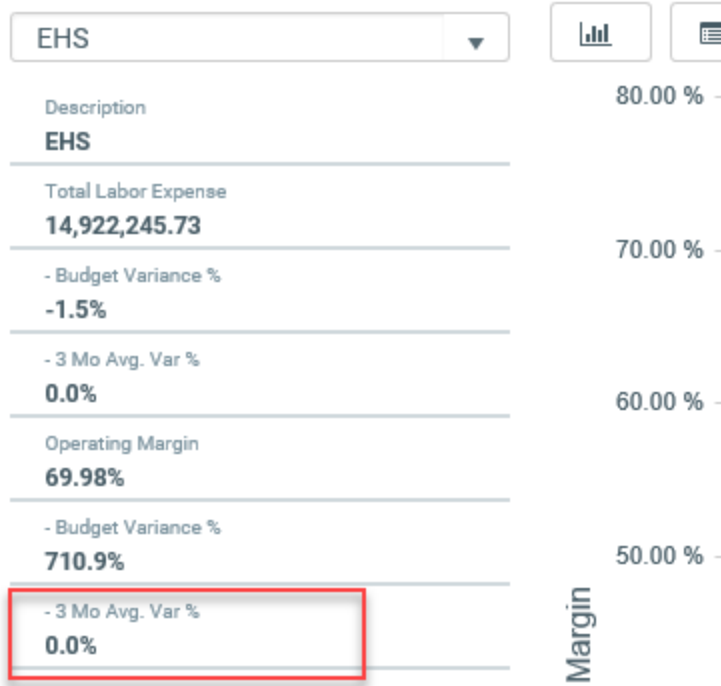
EHS

Description
EHS

Total Labor Expense
14,922,245.73

- Budget Variance %
-1.5%

- 3 Mo Avg. Var %
0.0%

Operating Margin
69.98%

- Budget Variance %
710.9%

- 3 Mo Avg. Var %
0.0%

80.00 %
70.00 %
60.00 %
50.00 %
Margin